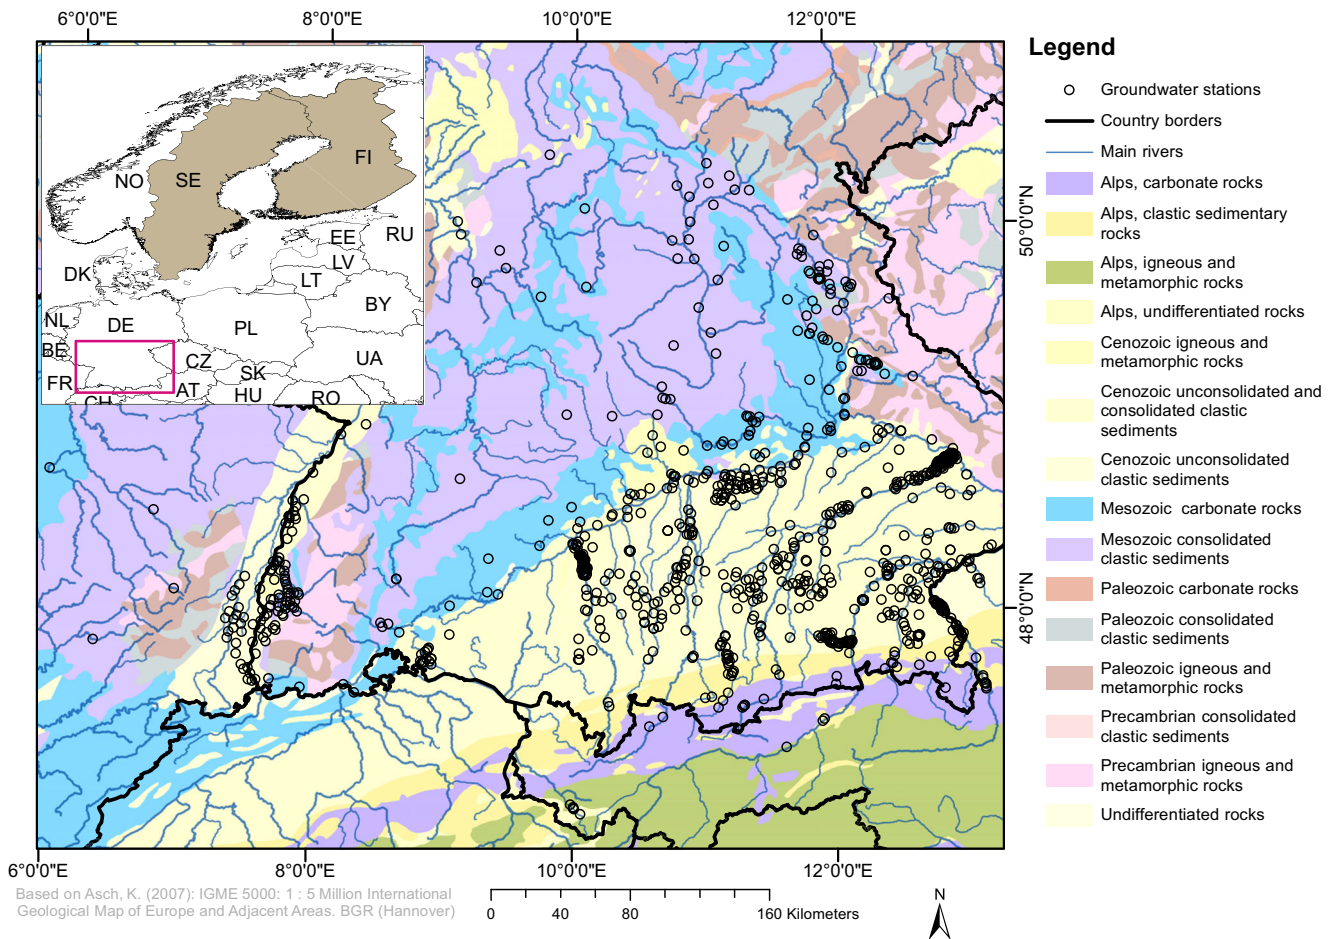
6°0'0"E
8°0'0"E
10°0'0"E
12°0'0"E

NO
SE
FI
EE
RU
DK
LV
LT
BY
NL
DE
PL
BE
CZ
UA
FR
SK
CH
AT
HU
RO

50°0'0"N
48°0'0"N

Legend
Groundwater stations
Country borders
Main rivers
Alps, carbonate rocks
Alps, clastic sedimentary rocks
Alps, igneous and metamorphic rocks
Alps, undifferentiated rocks
Cenozoic igneous and metamorphic rocks
Cenozoic unconsolidated and consolidated clastic sediments
Cenozoic unconsolidated clastic sediments
Mesozoic carbonate rocks
Mesozoic consolidated clastic sediments
Paleozoic carbonate rocks
Paleozoic consolidated clastic sediments
Paleozoic igneous and metamorphic rocks
Precambrian consolidated clastic sediments
Precambrian igneous and metamorphic rocks
Undifferentiated rocks

6°0'0"E
8°0'0"E
10°0'0"E
12°0'0"E

Based on Asch, K. (2007): IGME 5000: 1 : 5 Million International Geological Map of Europe and Adjacent Areas. BGR (Hannover)

0 40 80 160 Kilometers

N